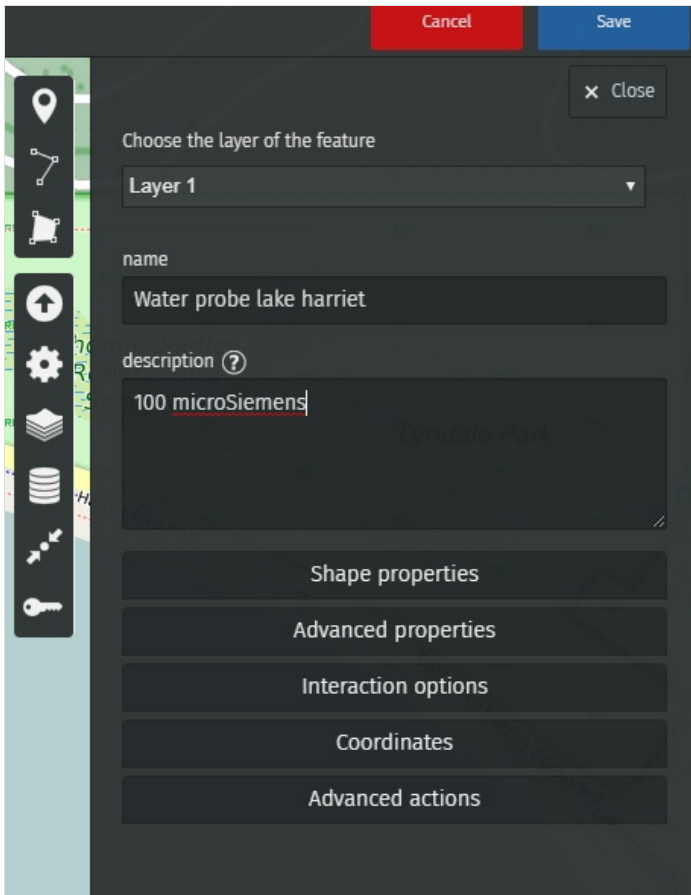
Cancel Save

× Close

Choose the layer of the feature

Layer 1

name

Water probe lake harriet

description ?

100 microSiemens

Lyndale Park

Shape properties

Advanced properties

Interaction options

Coordinates

Advanced actions